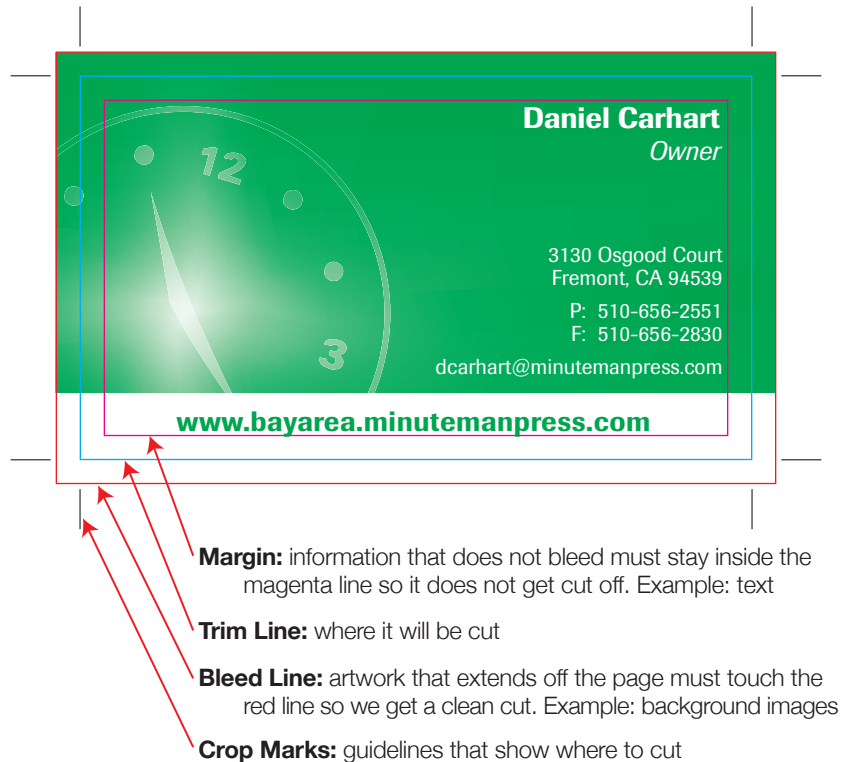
12

3

Daniel Carhart
Owner

3130 Osgood Court
Fremont, CA 94539

P: 510-656-2551
F: 510-656-2830

dcarhart@minutemanpress.com

www.bayarea.minutemanpress.com

**Margin:** information that does not bleed must stay inside the magenta line so it does not get cut off. Example: text

**Trim Line:** where it will be cut

**Bleed Line:** artwork that extends off the page must touch the red line so we get a clean cut. Example: background images

**Crop Marks:** guidelines that show where to cut